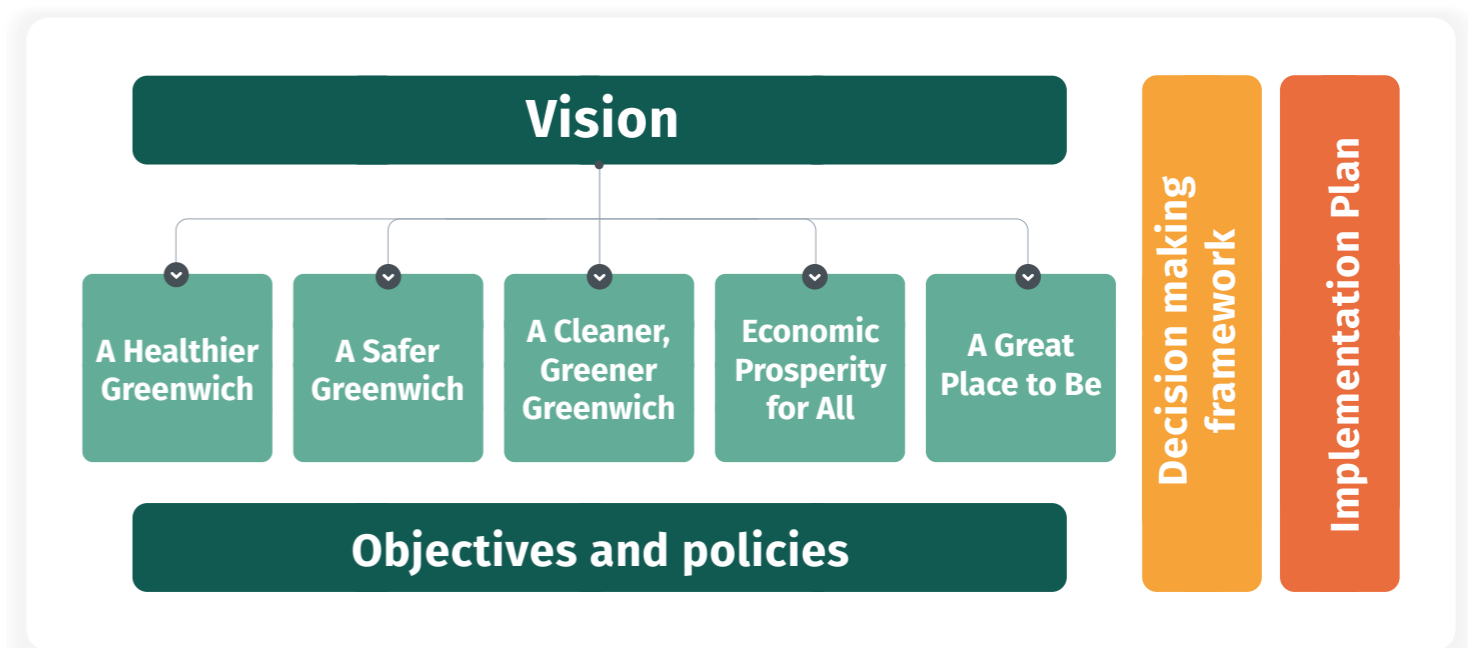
Vision

A Healthier Greenwich

A Safer Greenwich

A Cleaner, Greener Greenwich

Economic Prosperity for All

A Great Place to Be

Objectives and policies

Decision making framework

Implementation Plan